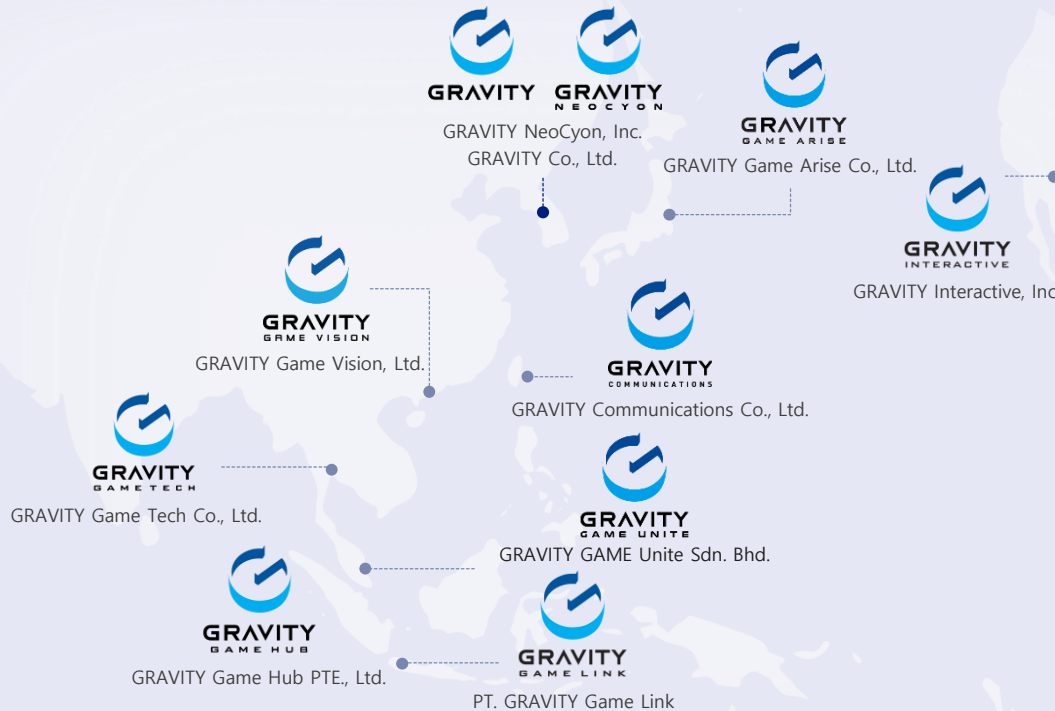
GRAVITY

GRAVITY NEOCYON

GRAVITY NeoCyon, Inc.
GRAVITY Co., Ltd.

GRAVITY GAME ARISE

GRAVITY Game Arise Co., Ltd.

GRAVITY INTERACTIVE

GRAVITY Interactive, Inc

GRAVITY GAME VISION

GRAVITY Game Vision, Ltd.

GRAVITY COMMUNICATIONS

GRAVITY Communications Co., Ltd.

GRAVITY GAMETECH

GRAVITY Game Tech Co., Ltd.

GRAVITY GAME UNITE

GRAVITY GAME Unite Sdn. Bhd.

GRAVITY GAME HUB

GRAVITY Game Hub PTE., Ltd.

GRAVITY GAME LINK

PT. GRAVITY Game Link